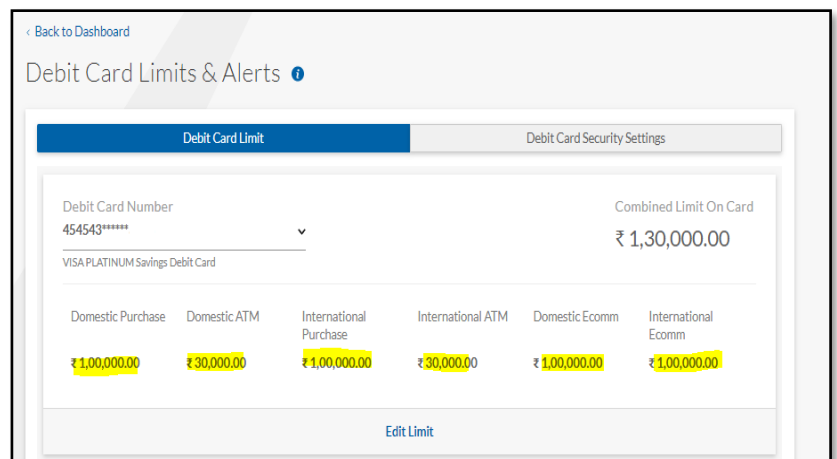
‹ Back to Dashboard

Debit Card Limits & Alerts

Debit Card Limit | Debit Card Security Settings

Debit Card Number
454543******
VISA PLATINUM Savings Debit Card

Combined Limit On Card
₹ 1,30,000.00

| Domestic Purchase | Domestic ATM | International Purchase | International ATM | Domestic Ecomm | International Ecomm |
|---|---|---|---|---|---|
| ₹ 1,00,000.00 | ₹ 30,000.00 | ₹ 1,00,000.00 | ₹ 30,000.00 | ₹ 1,00,000.00 | ₹ 1,00,000.00 |

Edit Limit